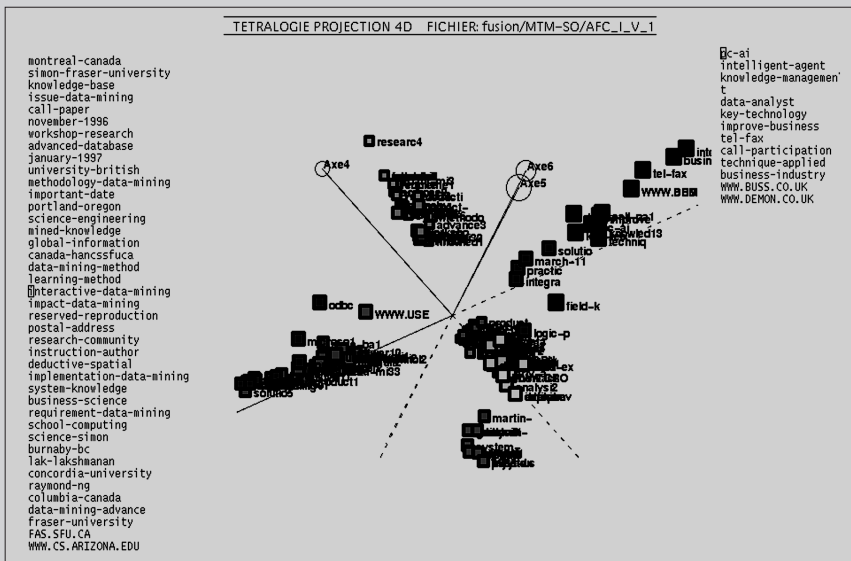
TETRALOGIE PROJECTION 4D FICHIER: fusion/MTM-SO/AFC_I_V_1

montreal-canada
simon-fraser-university
knowledge-base
issue-data-mining
call-paper
november-1996
workshop-research
advanced-database
january-1997
university-british
methodology-data-mining
important-date
portland-oregon
science-engineering
mined-knowledge
global-information
canada-hancssfuca
data-mining-method
learning-method
interactive-data-mining
impact-data-mining
reserved-reproduction
postal-address
research-community
instruction-author
deductive-spatial
implementation-data-mining
system-knowledge
business-science
requirement-data-mining
school-computing
science-simon
burnaby-bc
lak-lakshmanan
concordia-university
raymond-ng
columbia-canada
data-mining-advance
fraser-university
FAS.SFU.CA
WWW.CS.ARIZONA.EDU

dc-ai
intelligent-agent
knowledge-management
data-analyst
key-technology
improve-business
tel-fax
call-participation
technique-applied
business-industry
WWW.BUSS.CO.UK
WWW.DEMON.CO.UK

researc4
Axe4
Axe6
Axe5
advance3
tel-fax
WWW.BEB
improve
knowled13
techniq
solutio
march-11
practic
integra
field-k
odbc
WWW.USE
logic-p
analyst2
martin-
solutio
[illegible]